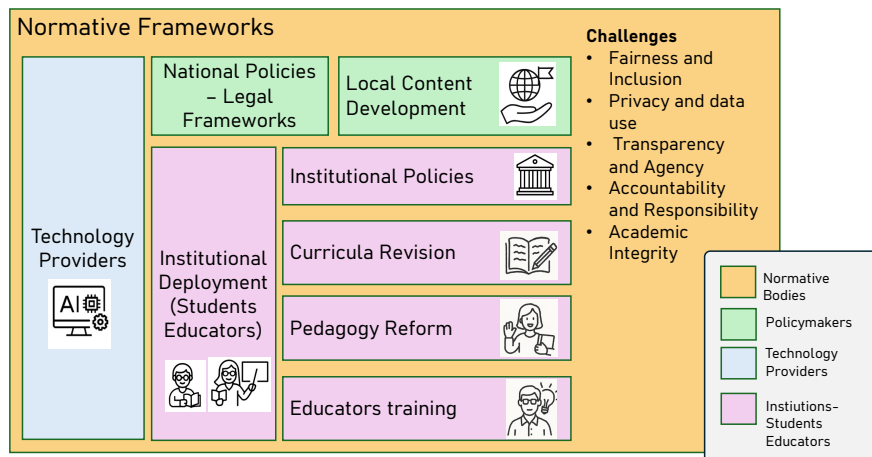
Normative Frameworks

Technology Providers

AI

National Policies – Legal Frameworks

Local Content Development

Institutional Deployment (Students Educators)

Institutional Policies

Curricula Revision

Pedagogy Reform

Educators training

Challenges
• Fairness and Inclusion
• Privacy and data use
• Transparency and Agency
• Accountability and Responsibility
• Academic Integrity

Normative Bodies
Policymakers
Technology Providers
Instiutions-Students Educators